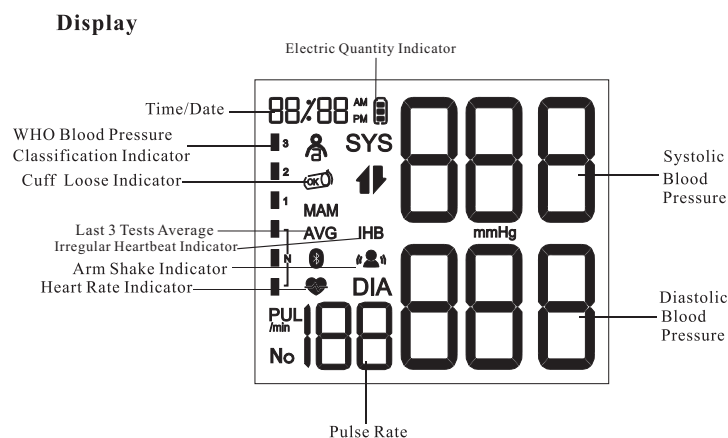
Display

Electric Quantity Indicator

Time/Date

88/88 AM PM

WHO Blood Pressure Classification Indicator

3

SYS

Cuff Loose Indicator

2

OK

1

MAM

Last 3 Tests Average

AVG

IHB

Irregular Heartbeat Indicator

mmHg

Arm Shake Indicator

N

Heart Rate Indicator

DIA

PUL /min

No

188

Systolic Blood Pressure

Diastolic Blood Pressure

Pulse Rate